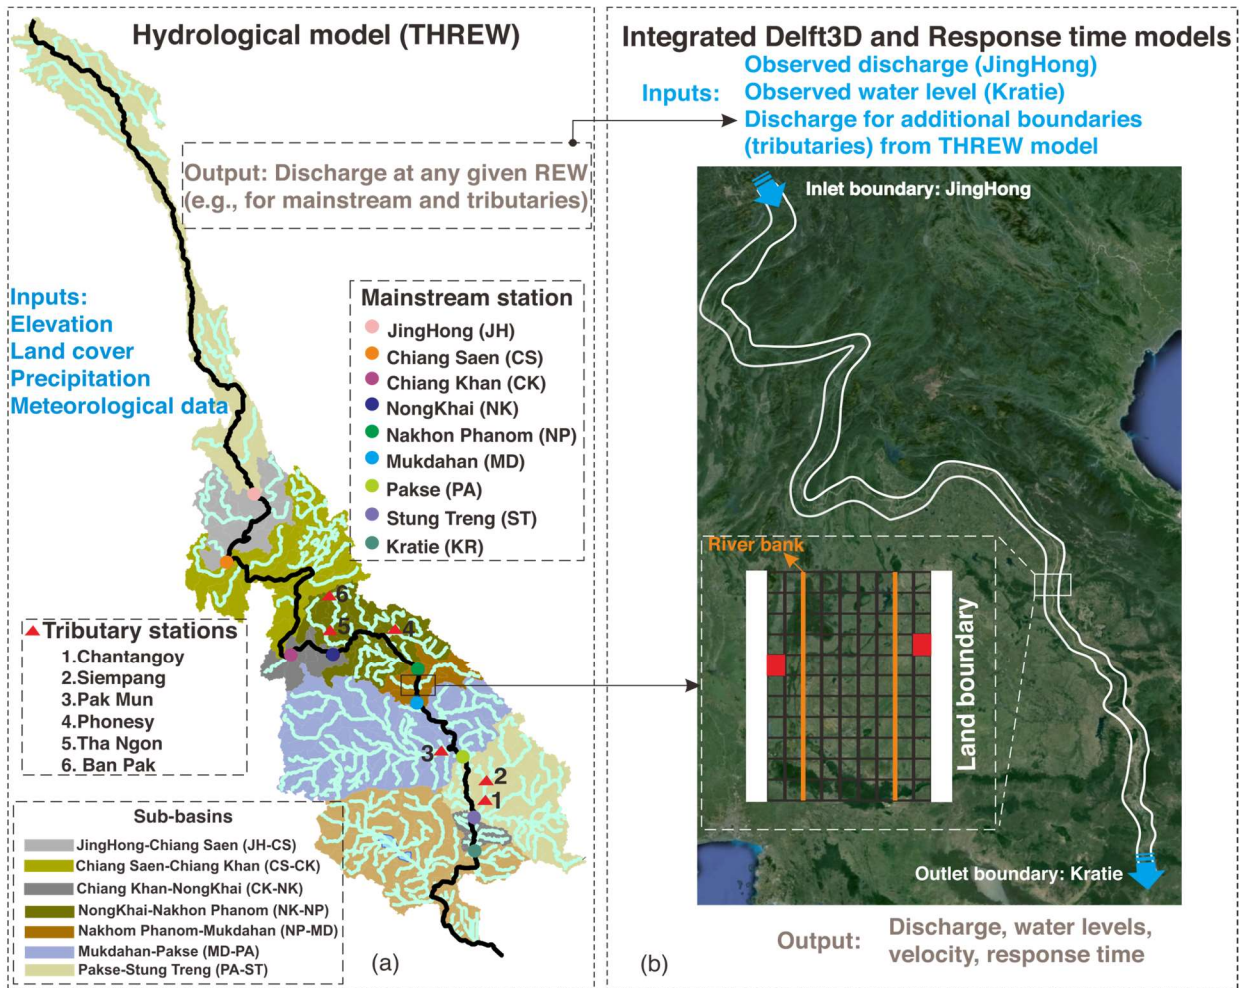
Hydrological model (THREW)

Integrated Delft3D and Response time models

Inputs: Observed discharge (JingHong)
Observed water level (Kratie)
Discharge for additional boundaries (tributaries) from THREW model

Output: Discharge at any given REW (e.g., for mainstream and tributaries)

Inlet boundary: JingHong

Inputs:
Elevation
Land cover
Precipitation
Meteorological data

Mainstream station
JingHong (JH)
Chiang Saen (CS)
Chiang Khan (CK)
NongKhai (NK)
Nakhon Phanom (NP)
Mukdahan (MD)
Pakse (PA)
Stung Treng (ST)
Kratie (KR)

River bank

Land boundary

Tributary stations
1.Chantangoy
2.Siempang
3.Pak Mun
4.Phonesy
5.Tha Ngon
6. Ban Pak

6
5
4
3
2
1

Sub-basins
JingHong-Chiang Saen (JH-CS)
Chiang Saen-Chiang Khan (CS-CK)
Chiang Khan-NongKhai (CK-NK)
NongKhai-Nakhon Phanom (NK-NP)
Nakhom Phanom-Mukdahan (NP-MD)
Mukdahan-Pakse (MD-PA)
Pakse-Stung Treng (PA-ST)

Outlet boundary: Kratie

(a)

(b)

Output: Discharge, water levels, velocity, response time